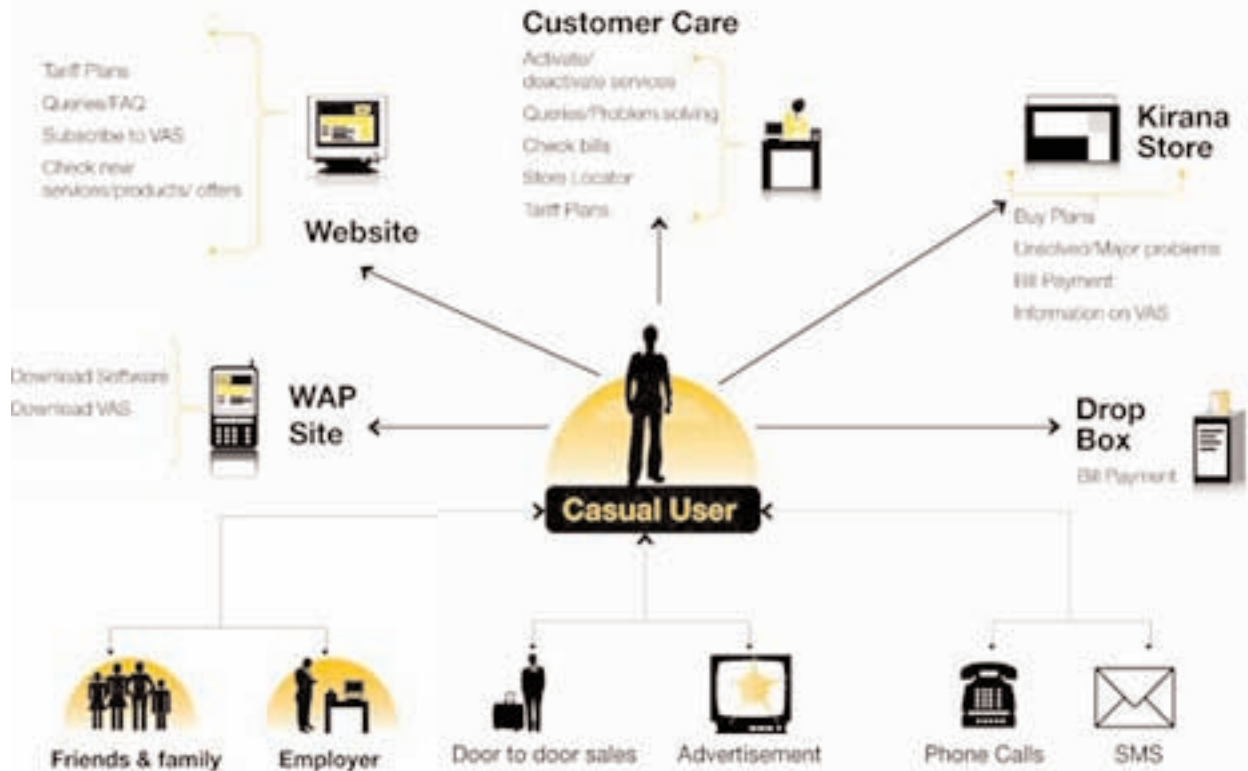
Tariff Plans
Queries/FAQ
Subscribe to VAS
Check new services/products/ offers

Website

Customer Care
Activate/ deactivate services
Queries/Problem solving
Check bills
Store Locator
Tariff Plans

Kirana Store
Buy Plans
Unsolved/Major problems
Bill Payment
Information on VAS

Download Software
Download VAS

WAP Site

Drop Box
Bill Payment

Casual User

Friends & family

Employer

Door to door sales

Advertisement

Phone Calls

SMS